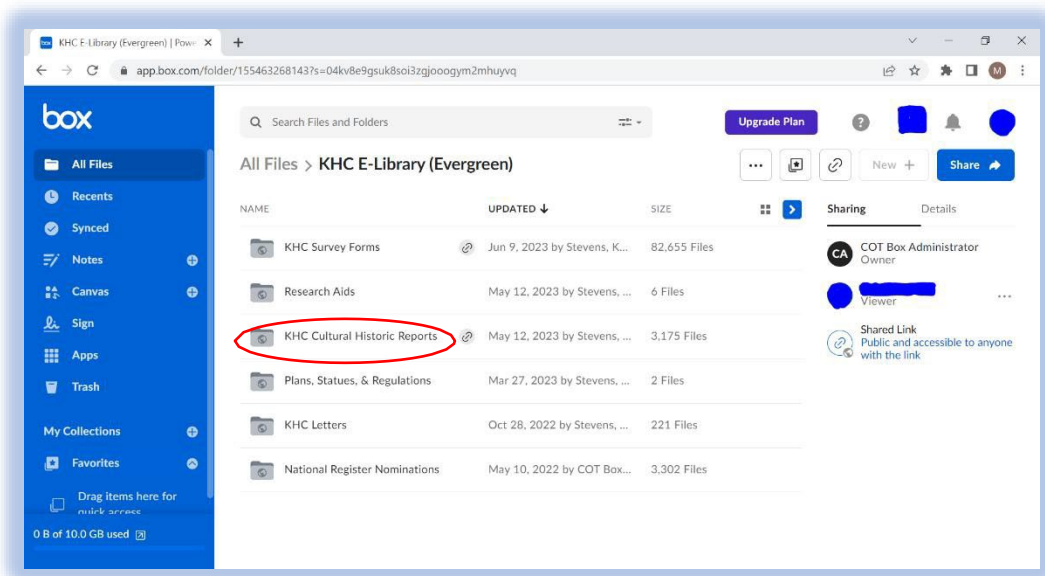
KHC E-Library (Evergreen) | Pow ×
+
app.box.com/folder/155463268143?s=04kv8e9gsuk8soi3zgjooogym2mhuyvq
M

box
All Files
Recents
Synced
Notes
Canvas
Sign
Apps
Trash
My Collections
Favorites
Drag items here for quick access
0 B of 10.0 GB used

Search Files and Folders
Upgrade Plan
All Files > KHC E-Library (Evergreen)
...
New +
Share

| NAME | UPDATED ↓ | SIZE |
|---|---|---|
| KHC Survey Forms | Jun 9, 2023 by Stevens, K... | 82,655 Files |
| Research Aids | May 12, 2023 by Stevens, ... | 6 Files |
| KHC Cultural Historic Reports | May 12, 2023 by Stevens, ... | 3,175 Files |
| Plans, Statues, & Regulations | Mar 27, 2023 by Stevens, ... | 2 Files |
| KHC Letters | Oct 28, 2022 by Stevens, ... | 221 Files |
| National Register Nominations | May 10, 2022 by COT Box... | 3,302 Files |

Sharing
Details
CA
COT Box Administrator
Owner
Viewer
...
Shared Link
Public and accessible to anyone with the link